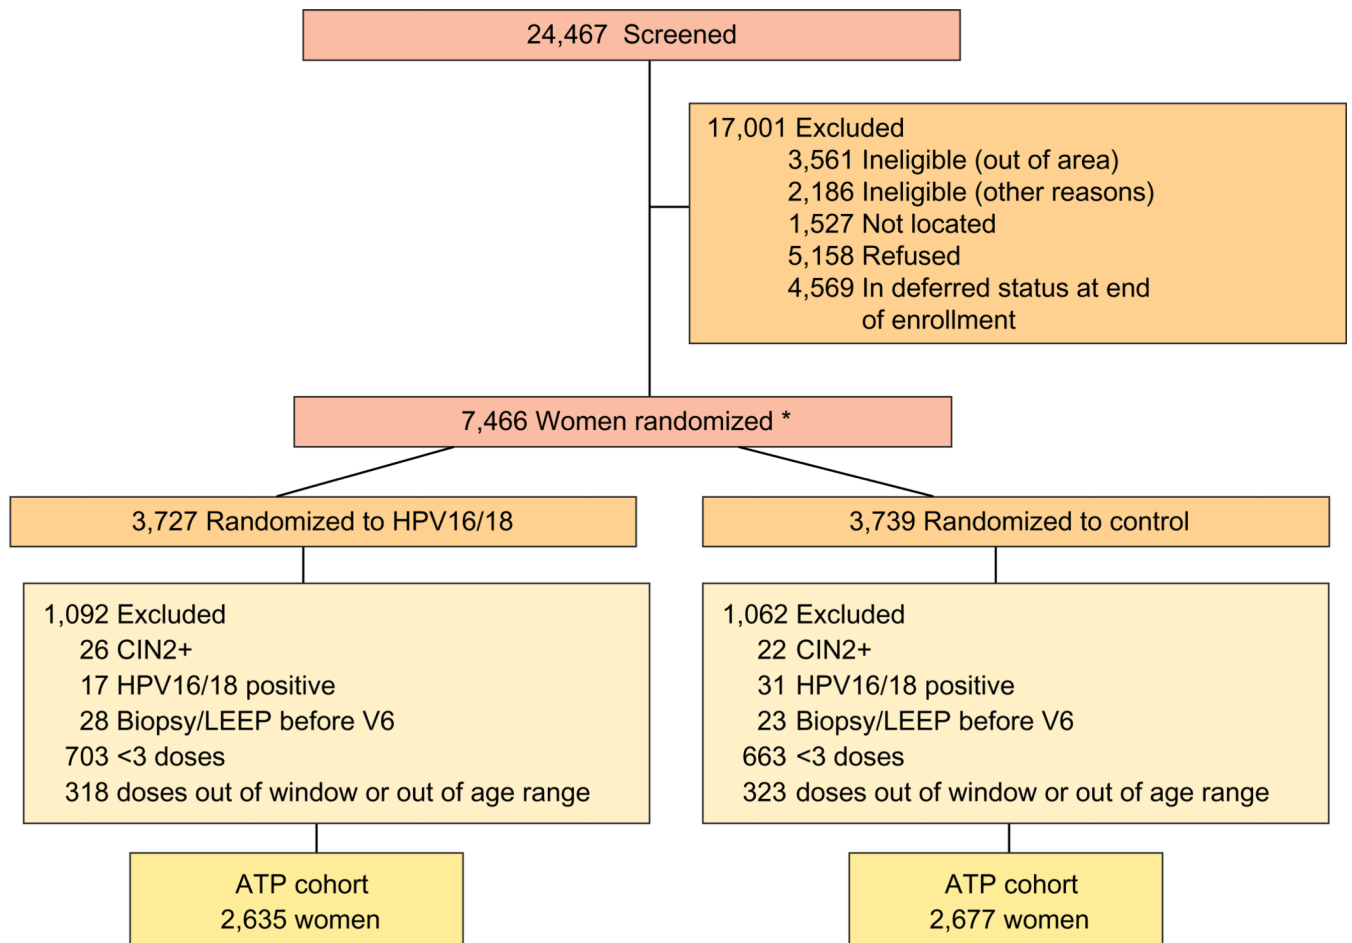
24,467 Screened

17,001 Excluded
3,561 Ineligible (out of area)
2,186 Ineligible (other reasons)
1,527 Not located
5,158 Refused
4,569 In deferred status at end of enrollment

7,466 Women randomized *

3,727 Randomized to HPV16/18

3,739 Randomized to control

1,092 Excluded
26 CIN2+
17 HPV16/18 positive
28 Biopsy/LEEP before V6
703 <3 doses
318 doses out of window or out of age range

1,062 Excluded
22 CIN2+
31 HPV16/18 positive
23 Biopsy/LEEP before V6
663 <3 doses
323 doses out of window or out of age range

ATP cohort
2,635 women

ATP cohort
2,677 women